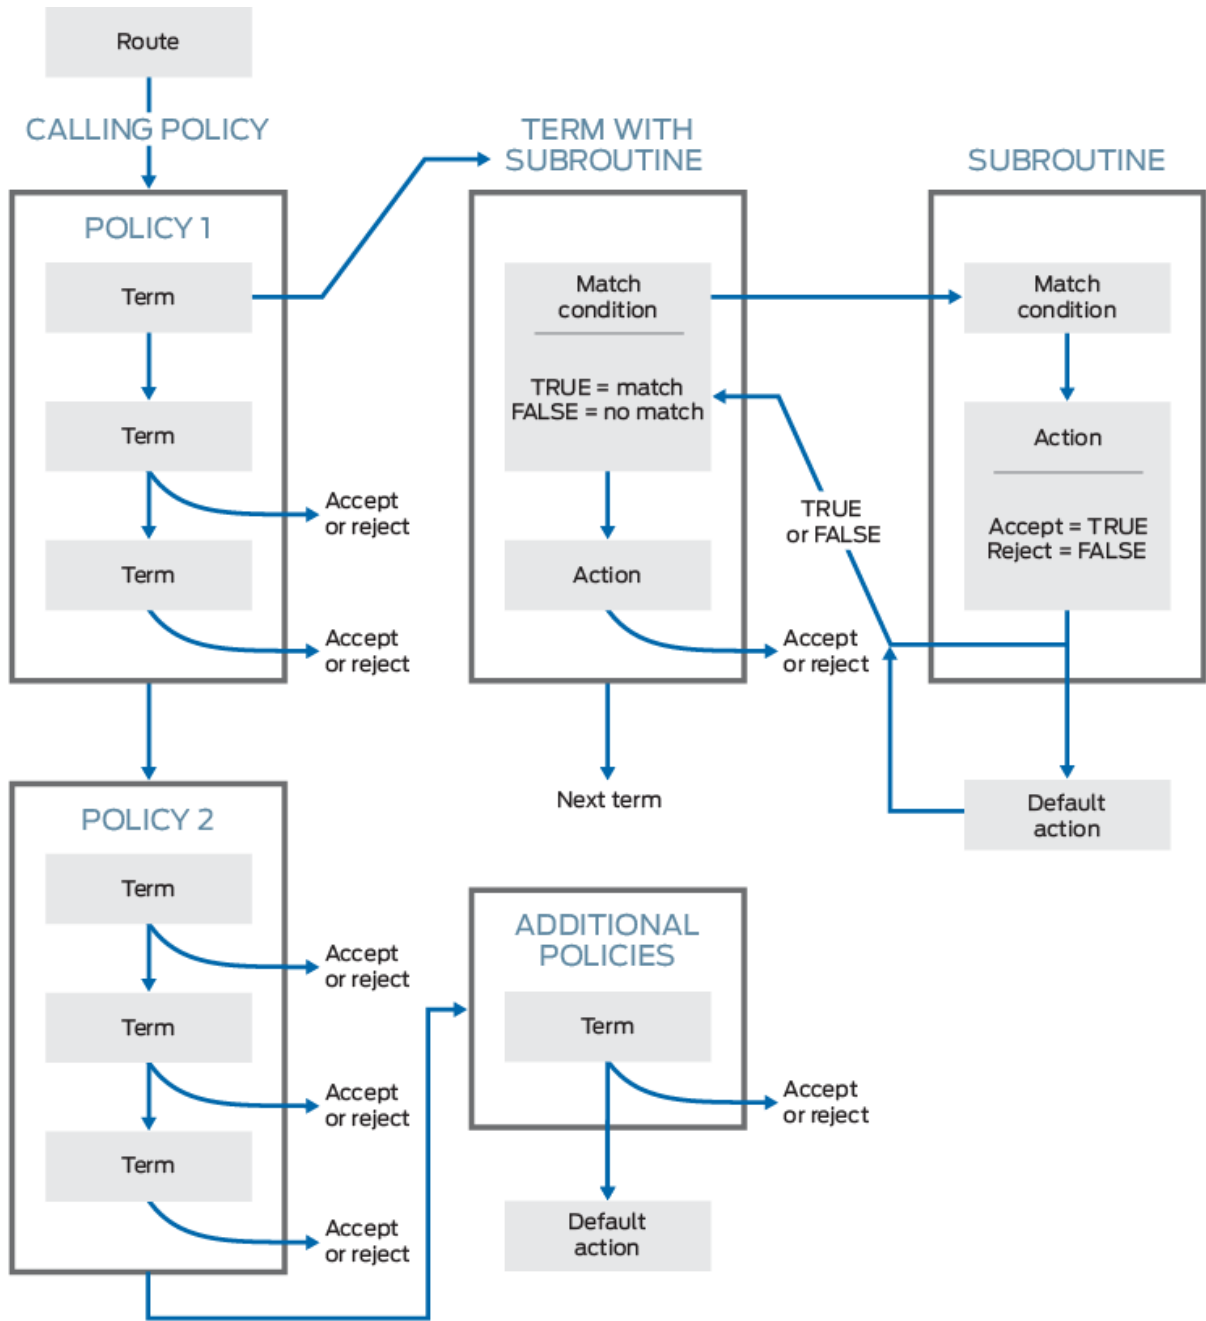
Route

CALLING POLICY

TERM WITH SUBROUTINE

SUBROUTINE

POLICY 1

Term

Term

Accept or reject

Term

Accept or reject

Match condition

TRUE = match
FALSE = no match

Action

Accept or reject

Next term

TRUE or FALSE

Match condition

Action

Accept = TRUE
Reject = FALSE

Default action

POLICY 2

Term

Accept or reject

Term

Accept or reject

Term

Accept or reject

ADDITIONAL POLICIES

Term

Accept or reject

Default action